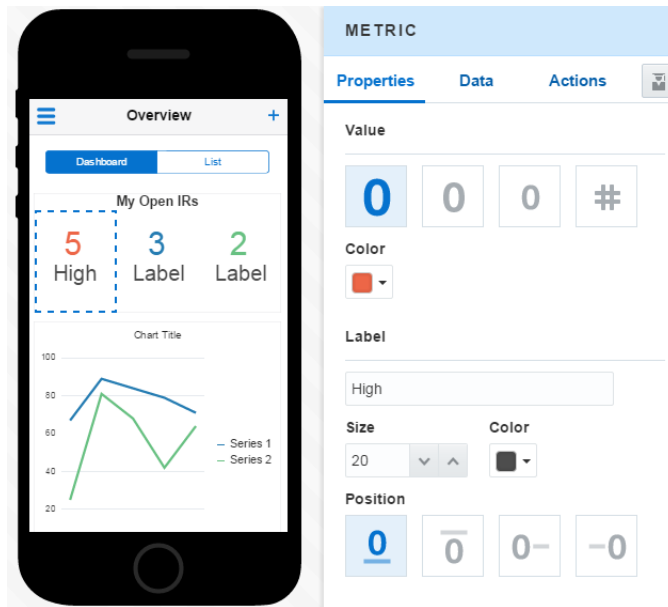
Overview +

Dashboard | List

My Open IRs

5 High | 3 Label | 2 Label

Chart Title

100
80
60
40
20

Series 1
Series 2

METRIC

Properties | Data | Actions

Value

0 | 0 | 0 | #

Color

Label

High

Size

20

Color

Position

0 | 0 | 0– | –0